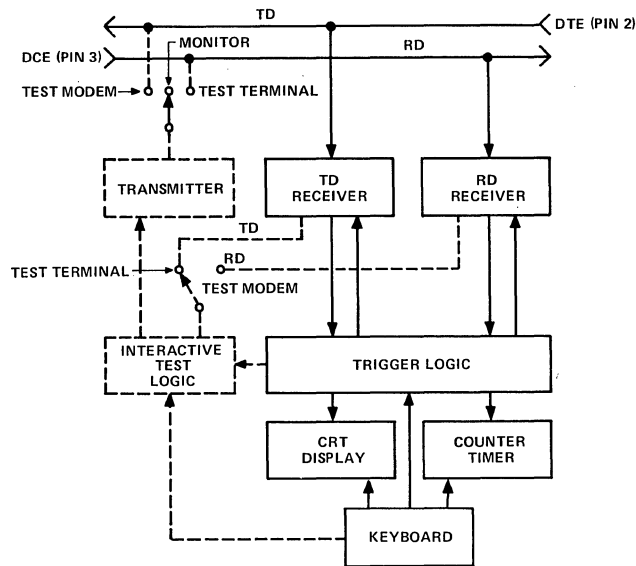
TD
DTE (PIN 2)
DCE (PIN 3)
MONITOR
RD
TEST MODEM
TEST TERMINAL
TRANSMITTER
TD RECEIVER
RD RECEIVER
TD
TEST TERMINAL
RD
TEST MODEM
INTERACTIVE TEST LOGIC
TRIGGER LOGIC
CRT DISPLAY
COUNTER TIMER
KEYBOARD